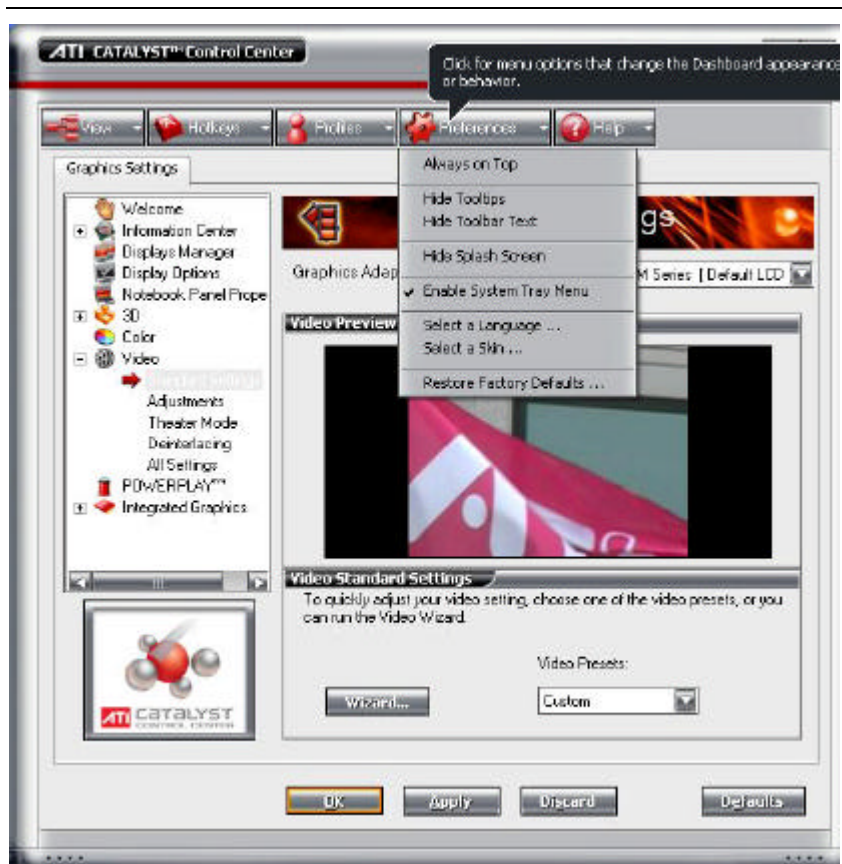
ATI CATALYST™ Control Center

Click for menu options that change the Dashboard appearance or behavior.

View Hotkeys Profiles Preferences Help

Graphics Settings

Always on Top
Hide Tooltips
Hide Toolbar Text
Hide Splash Screen
✔ Enable System Tray Menu
Select a Language ...
Select a Skin ...
Restore Factory Defaults ...

Welcome
Information Center
Displays Manager
Display Options
Notebook Panel Prope
3D
Color
Video
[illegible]
Adjustments
Theater Mode
Deinterlacing
All Settings
POWERPLAY™
Integrated Graphics

gs

Graphics Adap

M Series | Default LCD

Video Preview

Video Standard Settings

To quickly adjust your video setting, choose one of the video presets, or you can run the Video Wizard.

Video Presets:

Wizard...

Custom

ATI CATALYST CONTROL CENTER

OK Apply Discard Defaults